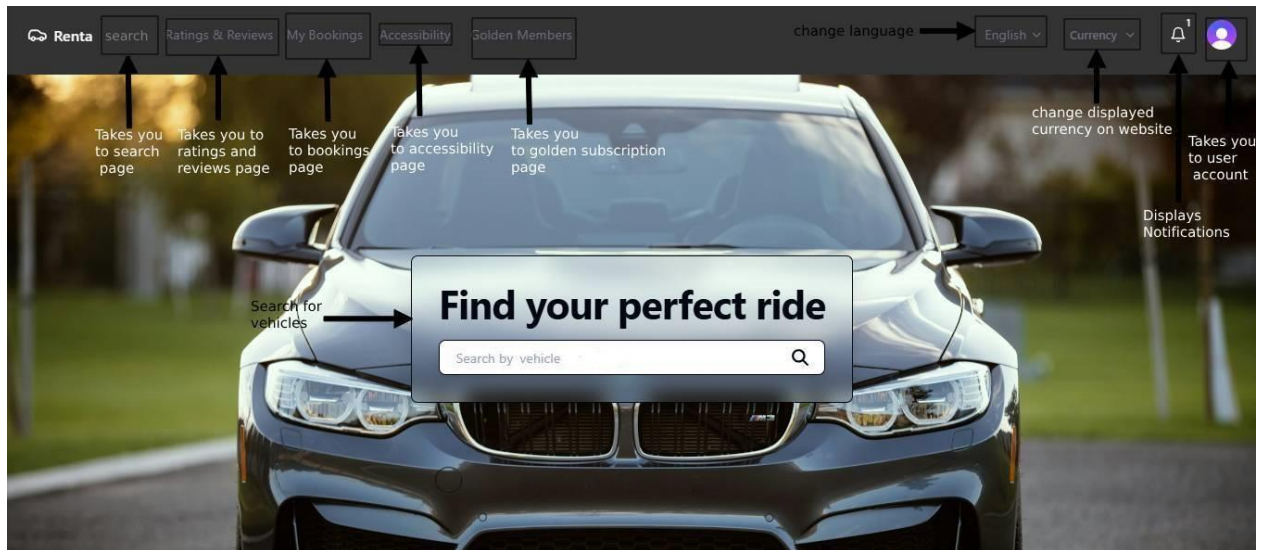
Renta search Ratings & Reviews My Bookings Accessibility Golden Members

change language English Currency 1

Takes you to search page

Takes you to ratings and reviews page

Takes you to bookings page

Takes you to accessibility page

Takes you to golden subscription page

change displayed currency on website

Takes you to user account

Displays Notifications

Search for vehicles

Find your perfect ride

Search by vehicle